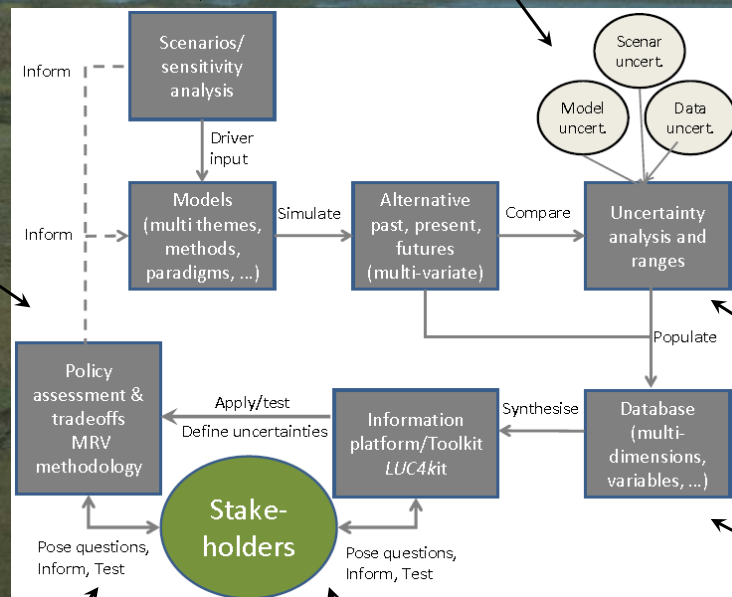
Scenarios/ sensitivity analysis

Inform

Driver input

Scenar uncert.

Model uncert.

Data uncert.

Inform

Models (multi themes, methods, paradigms, ...)

Simulate

Alternative past, present, futures (multi-variate)

Compare

Uncertainty analysis and ranges

Populate

Policy assessment & tradeoffs MRV methodology

Apply/test

Define uncertainties

Information platform/Toolkit *LUC4kit*

Synthesise

Database (multi-dimensions, variables, ...)

Stake-holders

Pose questions, Inform, Test

Pose questions, Inform, Test